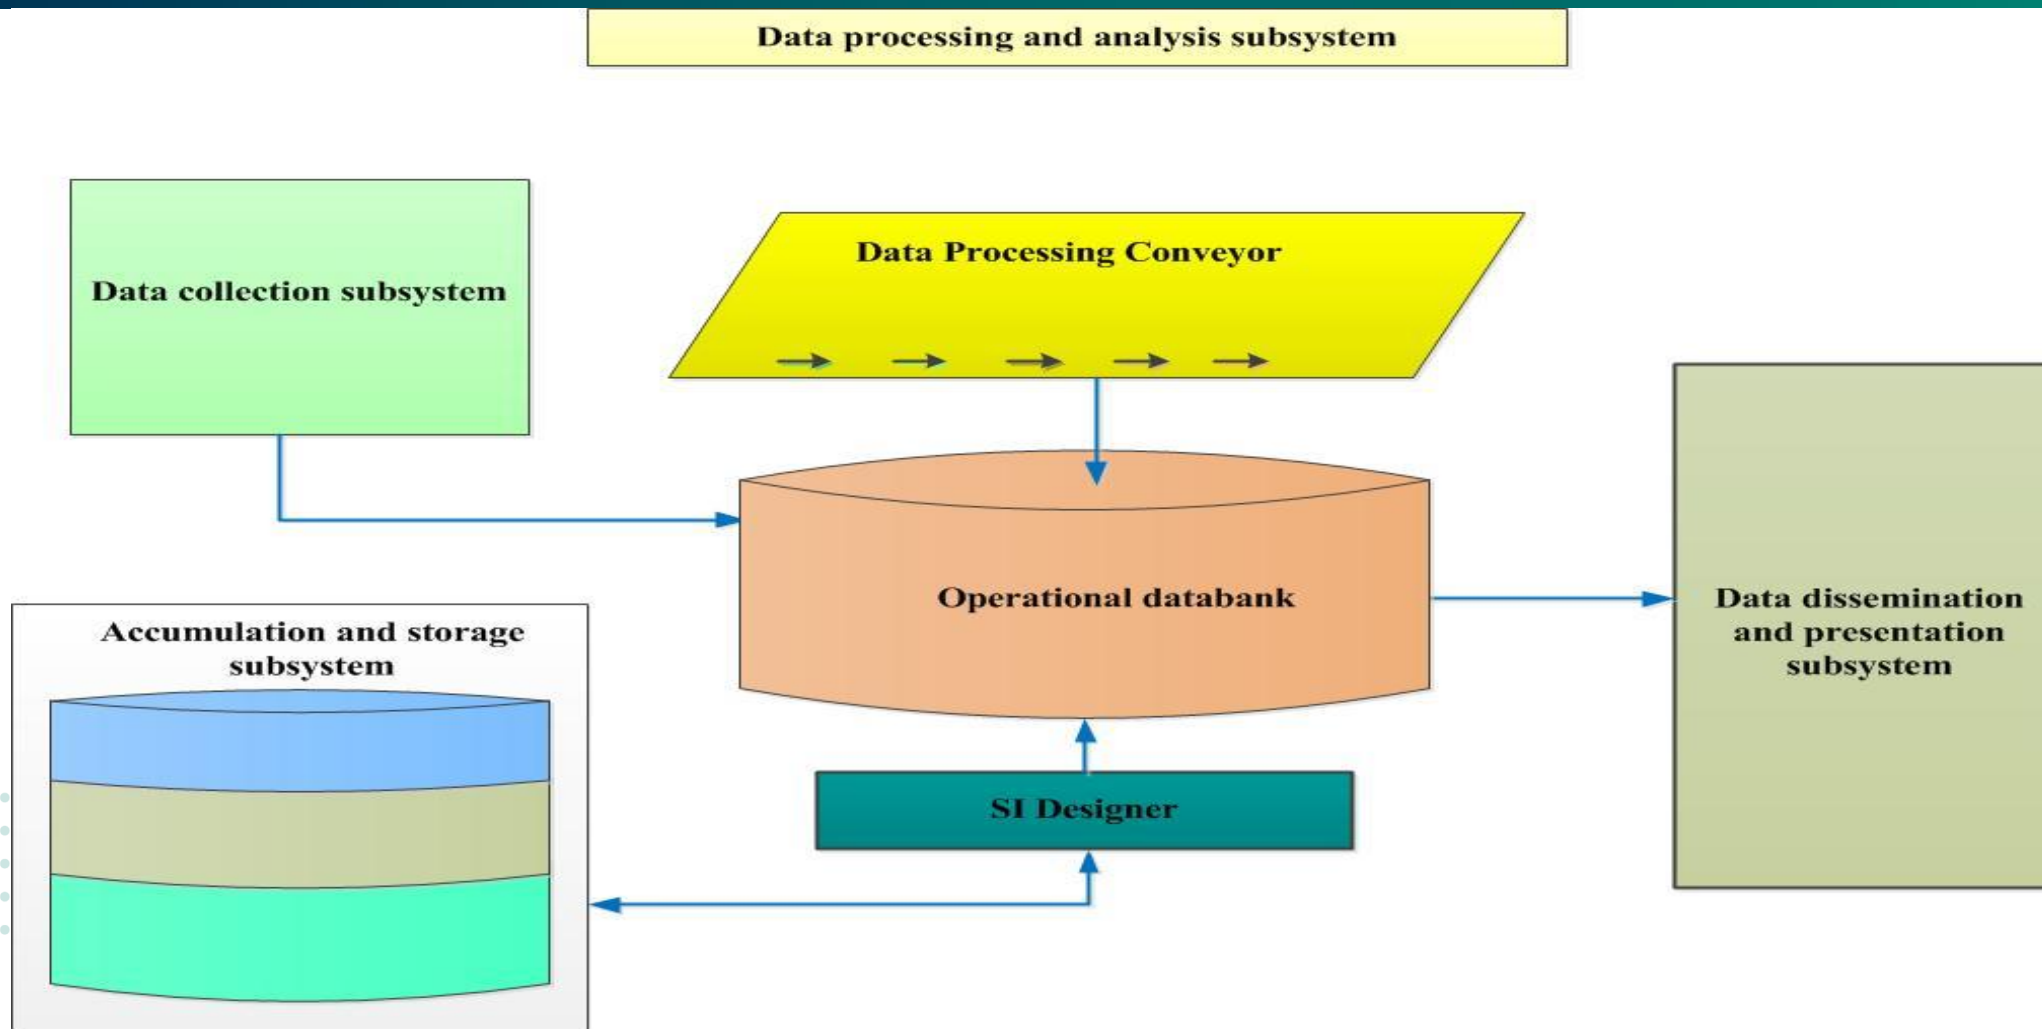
Data processing and analysis subsystem

Data collection subsystem

Data Processing Conveyor

Operational databank

Data dissemination and presentation subsystem

Accumulation and storage subsystem

SI Designer